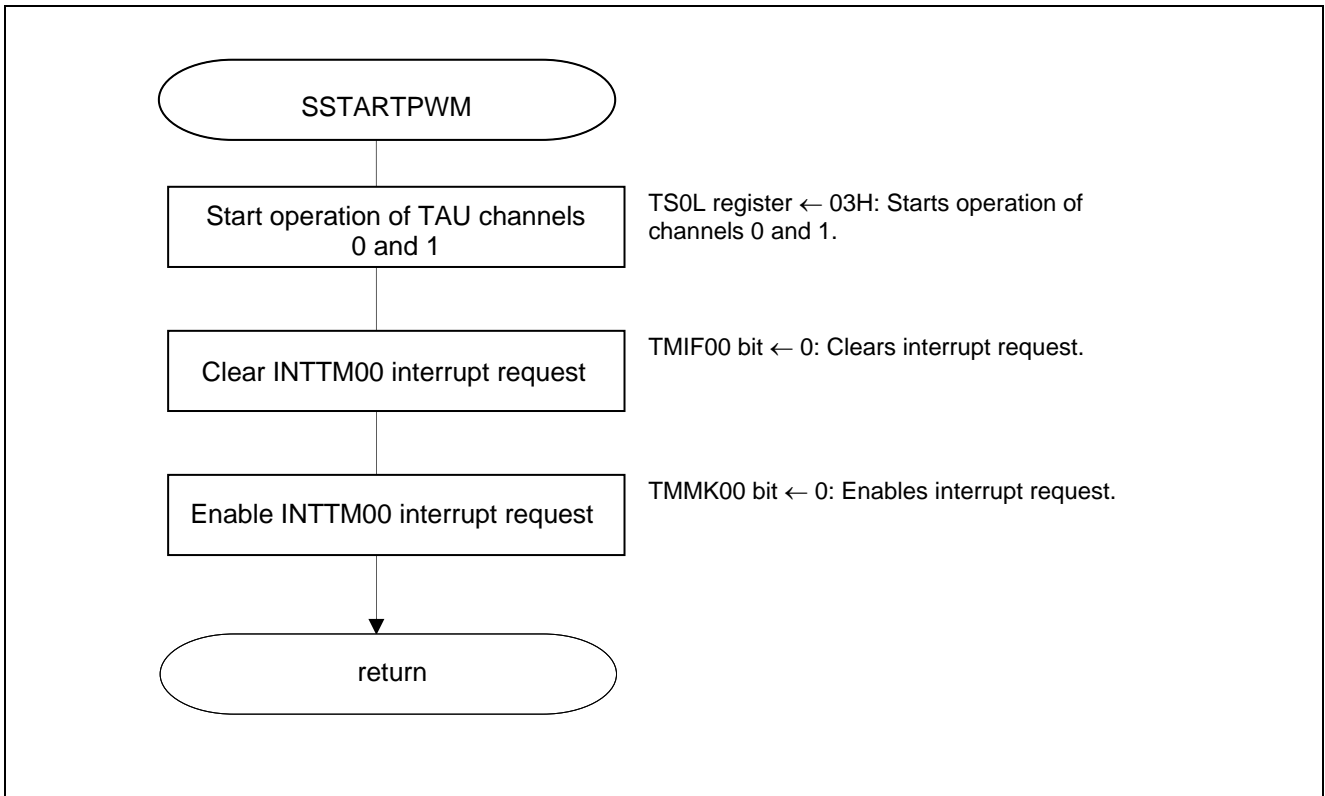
SSTARTPWM

Start operation of TAU channels 0 and 1

TS0L register ← 03H: Starts operation of channels 0 and 1.

Clear INTTM00 interrupt request

TMIF00 bit ← 0: Clears interrupt request.

Enable INTTM00 interrupt request

TMMK00 bit ← 0: Enables interrupt request.

return